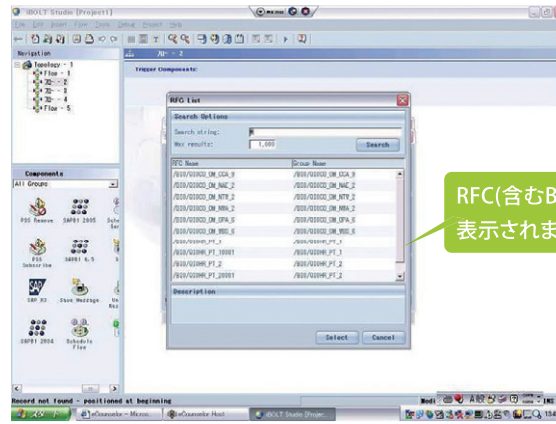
iBOLT Studio [Project1]

File Edit Insert View Tools Debug Project Help

Navigation

フロー - 2

Topology - 1

Flow - 1

フロー - 2

フロー - 3

フロー - 4

Flow - 5

Trigger Components:

RFC List

Search Options

Search string:

Max results: 1,000

Search

| RFC Name | Group Name |
|---|---|
| /B09/QISCO_DM_CCA_G | /B09/QISCO_DM_CCA_G |
| /B09/QISCO_DM_NAC_2 | /B09/QISCO_DM_NAC_2 |
| /B09/QISCO_DM_NTR_2 | /B09/QISCO_DM_NTR_2 |
| /B09/QISCO_DM_NRA_2 | /B09/QISCO_DM_NRA_2 |
| /B09/QISCO_DM_OPA_G | /B09/QISCO_DM_OPA_G |
| /B09/QISCO_DM_WGG_G | /B09/QISCO_DM_WGG_G |
| /B09/QISHR_PT_1 | /B09/QISHR_PT_1 |
| /B09/QISHR_PT_10001 | /B09/QISHR_PT_1 |
| /B09/QISHR_PT_2 | /B09/QISHR_PT_2 |
| /B09/QISHR_PT_20001 | /B09/QISHR_PT_2 |

Description

Select Cancel

Components

All Groups

PSS Remove

SAPB1 2005

PSS Subscribe

SAPB1 6.5

SAP R3

Show Message

SAPB1 2004

Schedule Flow

Record not found - positioned at beginning

スタート

eCounselor - Micros...

eCounselor Host

iBOLT Studio [Projec...

RFC(含むB

表示されま